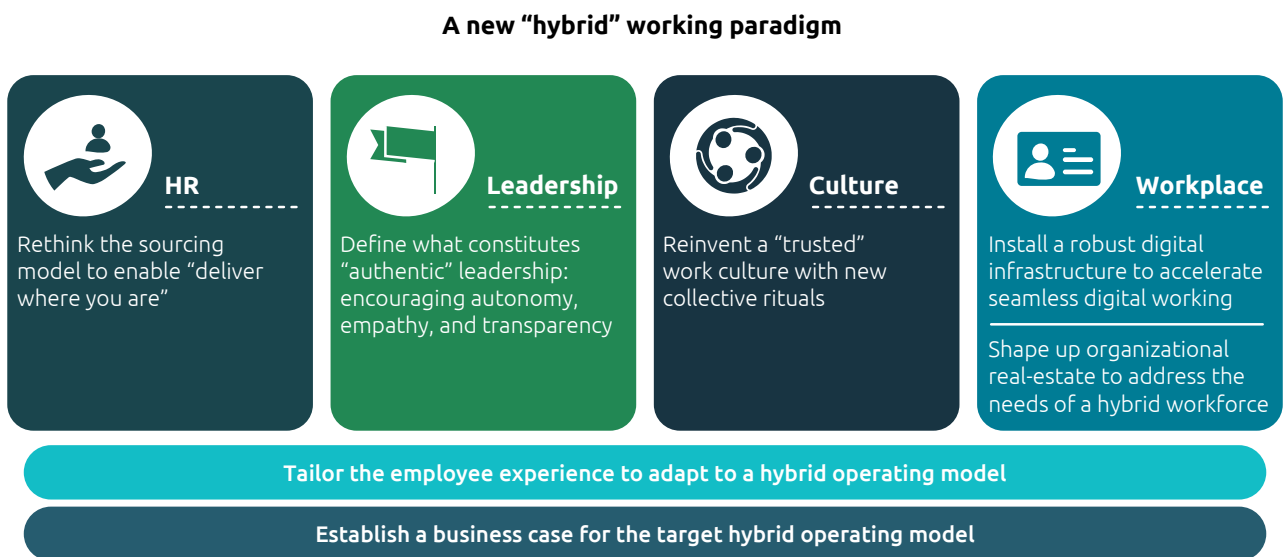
A new “hybrid” working paradigm

HR

Rethink the sourcing model to enable “deliver where you are”

Leadership

Define what constitutes “authentic” leadership: encouraging autonomy, empathy, and transparency

Culture

Reinvent a “trusted” work culture with new collective rituals

Workplace

Install a robust digital infrastructure to accelerate seamless digital working

Shape up organizational real-estate to address the needs of a hybrid workforce

Tailor the employee experience to adapt to a hybrid operating model

Establish a business case for the target hybrid operating model